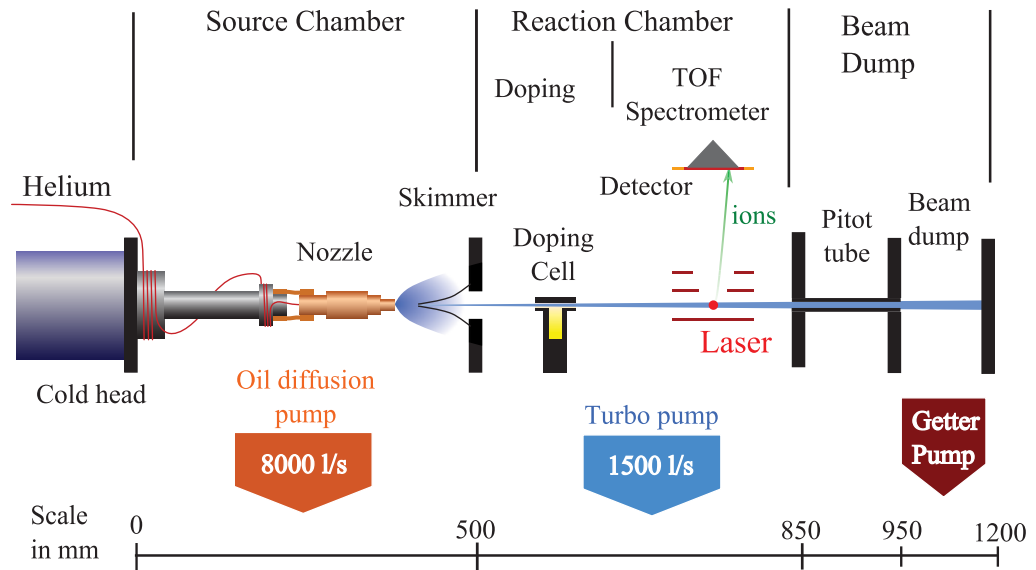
Source Chamber

Reaction Chamber

Doping

TOF Spectrometer

Beam Dump

Helium

Skimmer

Detector

ions

Pitot tube

Beam dump

Nozzle

Doping Cell

Laser

Cold head

Oil diffusion pump

8000 l/s

Turbo pump

1500 l/s

Getter Pump

Scale in mm

0

500

850

950

1200